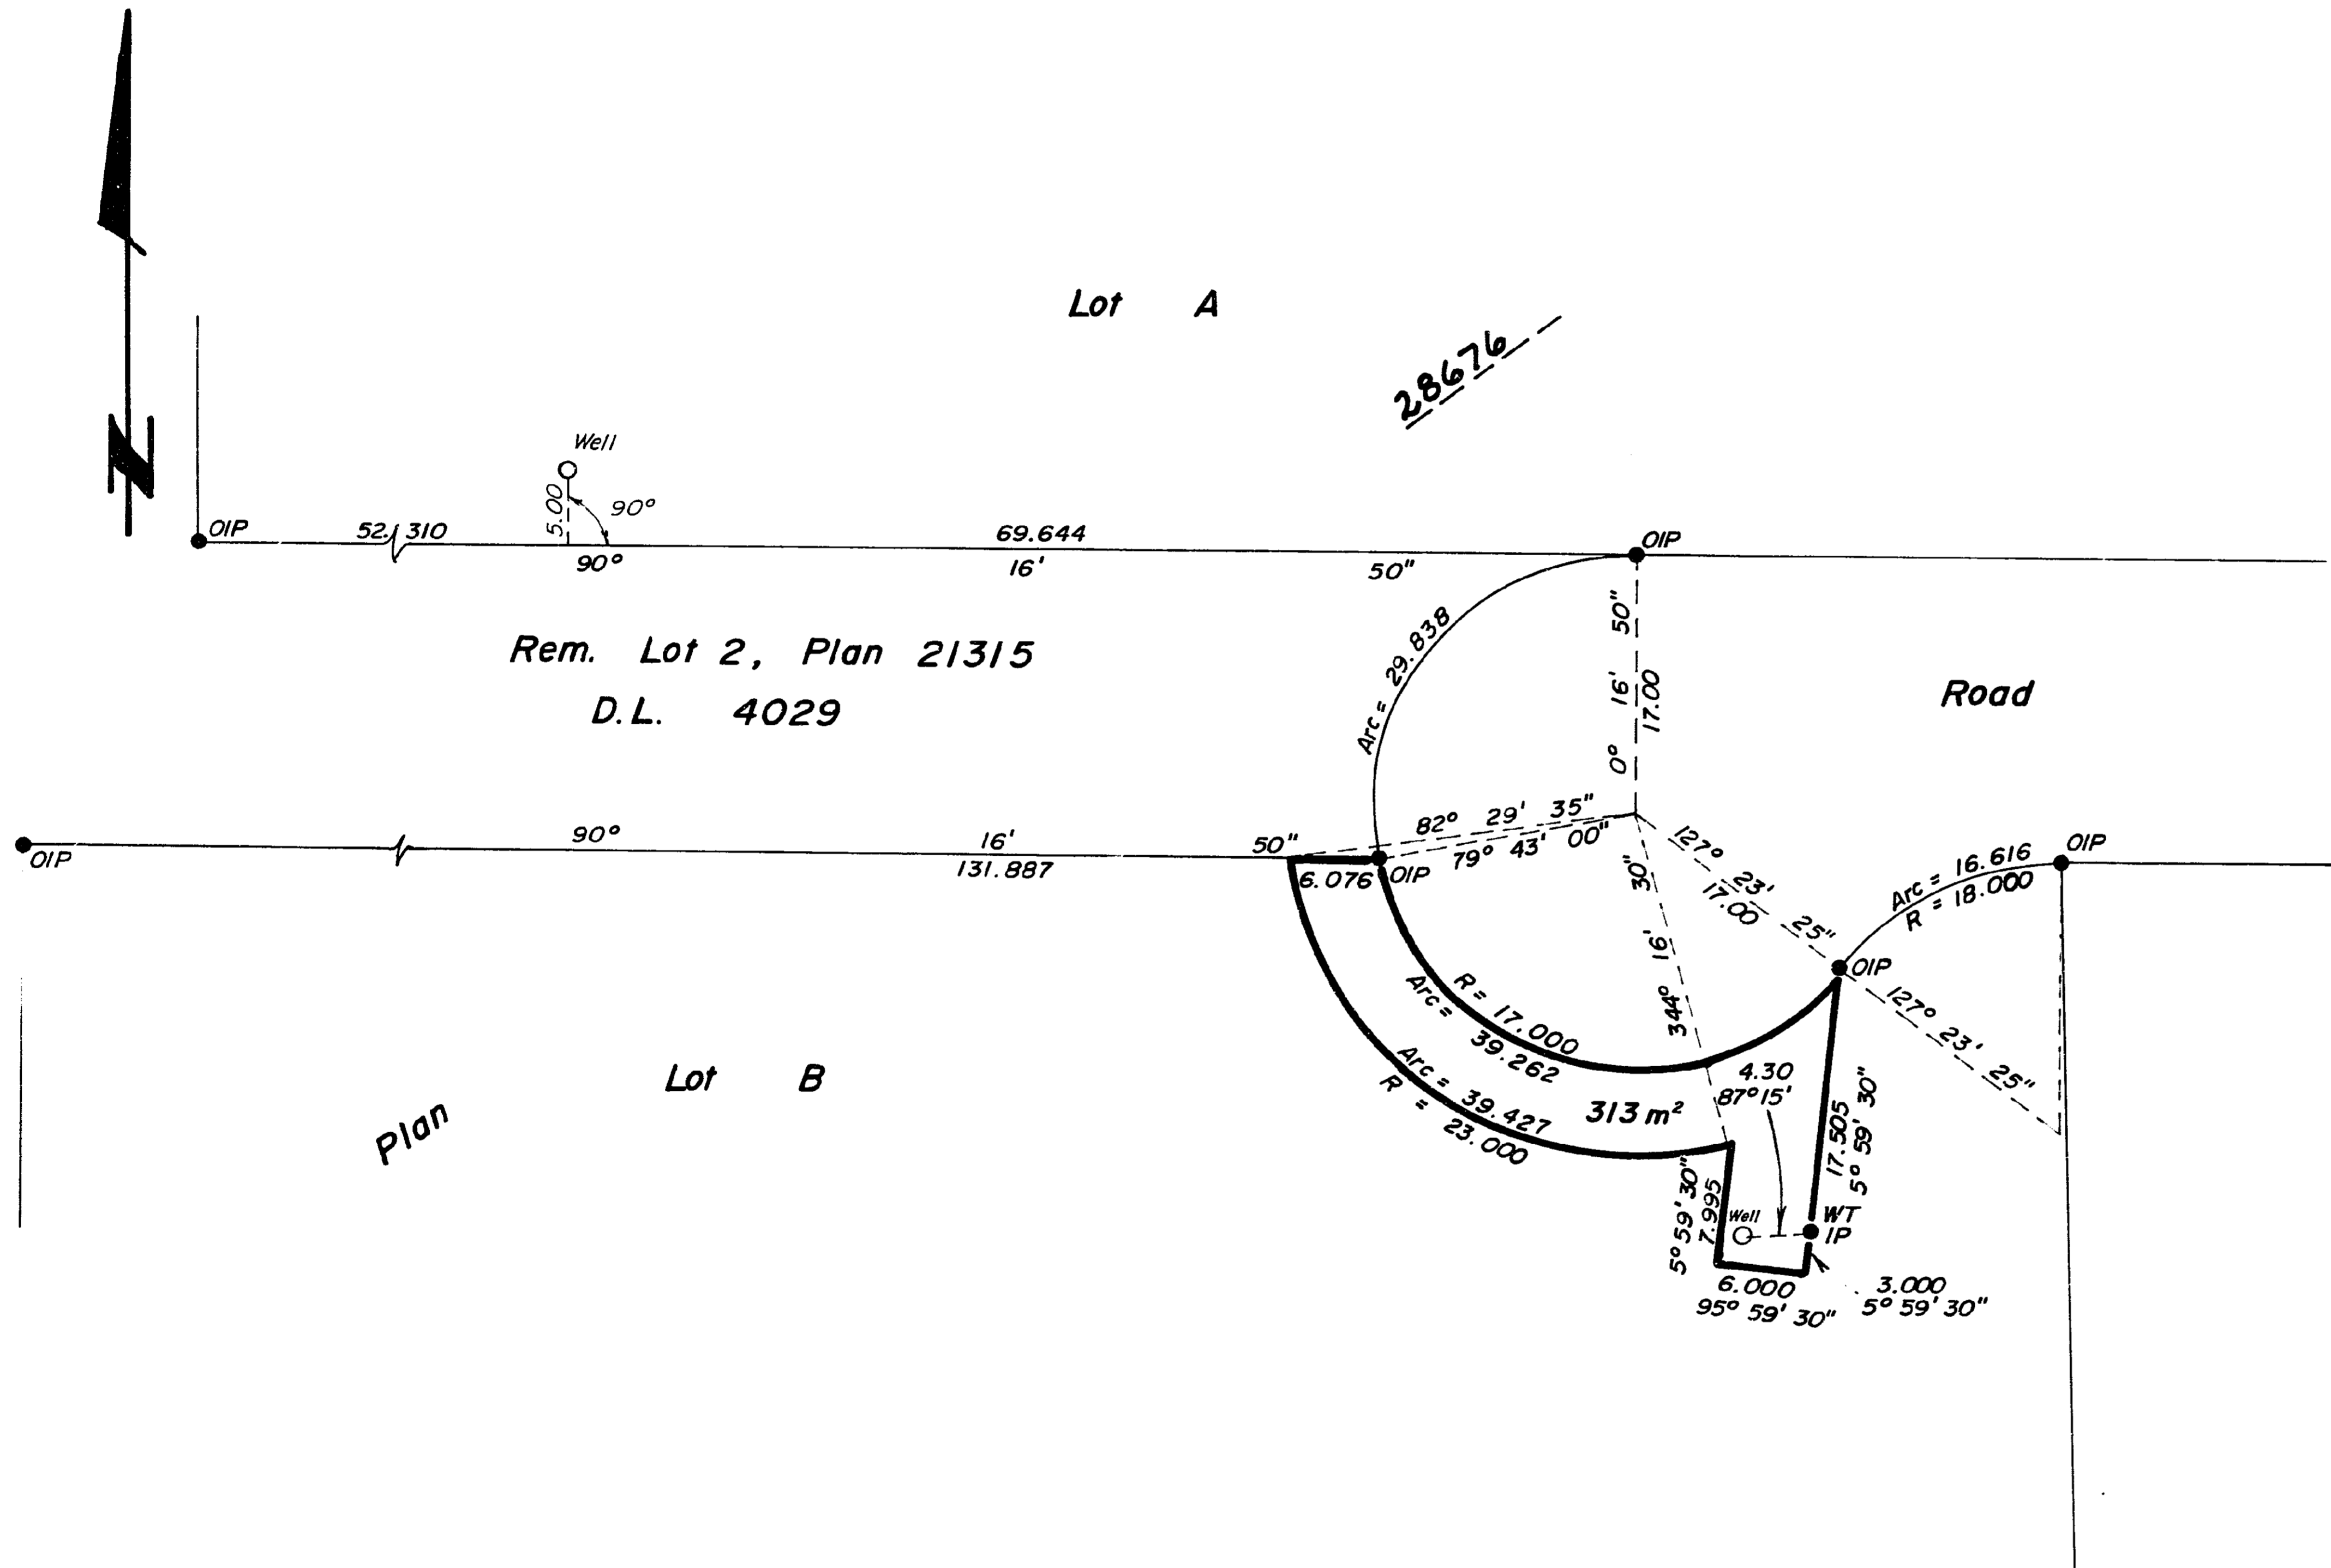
N

Lot A

28676

Well

5.00

90°

OIP

52.310

90°

69.644

16'

50"

OIP

Rem. Lot 2, Plan 21315

D.L. 4029

Arc = 29.838

50"

16'

17.00

0°

Road

82° 29' 35"

79° 43' 00"

OIP

90°

16'

131.887

50"

6.076

OIP

30"

16'

344°

127° 23' 17.00 25"

Arc = 16.616

R = 18.000

OIP

OIP

127° 23' 25"

R = 17.000

Arc = 39.262

Arc = 39.427

R = 23.000

313 m²

4.30

87°15'

17.505

5° 59' 30"

Lot B

Plan

5° 59' 30"

7.995

Well

WT

IP

6.000

95° 59' 30"

3.000

5° 59' 30"